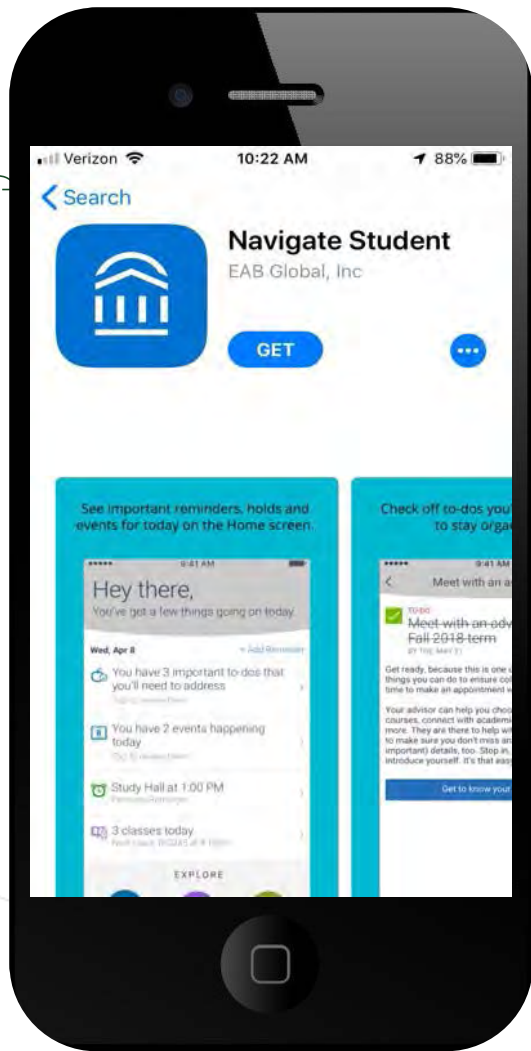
Verizon 10:22 AM 88%

Search

Navigate Student

EAB Global, Inc

GET

See important reminders, holds and events for today on the Home screen.

9:41 AM

Hey there,

You've got a few things going on today

Wed, Apr 8

+ Add Reminder

You have 3 important to-dos that you'll need to address

You have 2 events happening today

Study Hall at 1:00 PM

3 classes today

EXPLORE

Check off to-dos you['ve] to stay orga[nized]

9:41 AM

Meet with an a[dvisor]

TO-DO

Meet with an adv[isor] Fall 2018 term

BY THE MAY 31

Get ready, because this is one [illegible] things you can do to ensure co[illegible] time to make an appointment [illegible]

Your advisor can help you choo[se] courses, connect with academi[c] more. They are there to help w[ith] to make sure you don't miss an[y] important) details, too. Stop in, introduce yourself. It's that eas[y]

Get to know your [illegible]